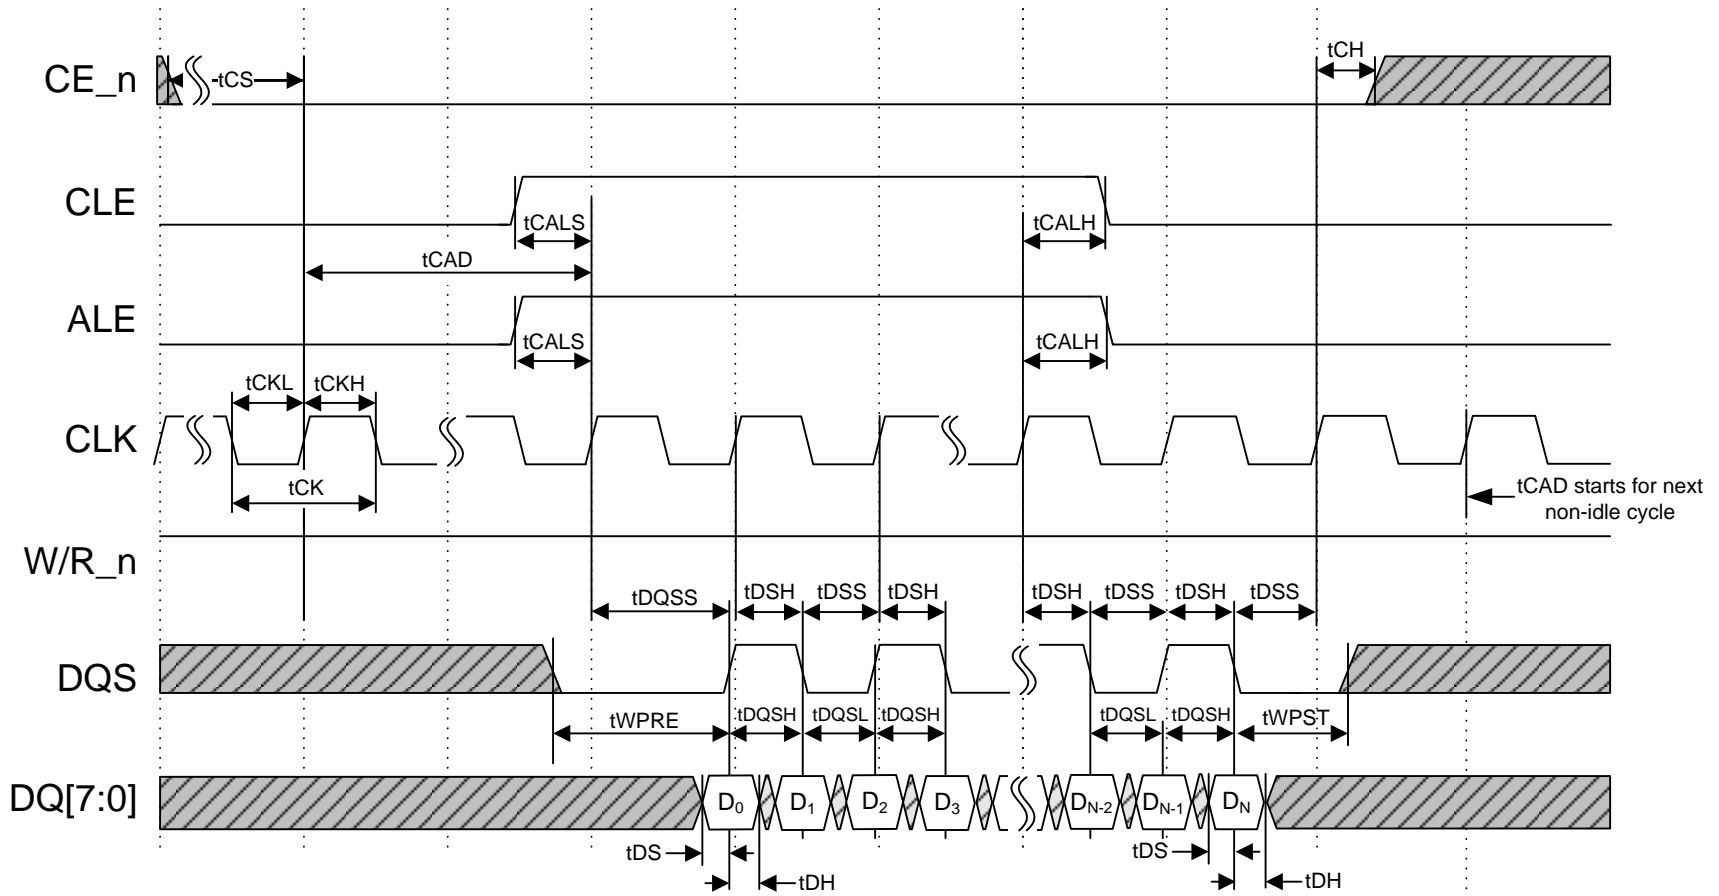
CE_n
tCS
tCH
CLE
tCALS
tCALH
tCAD
ALE
tCALS
tCALH
tCKL
tCKH
CLK
tCK
tCAD starts for next non-idle cycle
W/R_n
tDQSS
tDSH
tDSS
tDSH
tDSH
tDSS
tDSH
tDSS
DQS
tWPRE
tDQSH
tDQSL
tDQSH
tDQSL
tDQSH
tWPST
DQ[7:0]
$D_0$
$D_1$
$D_2$
$D_3$
$D_{N-2}$
$D_{N-1}$
$D_N$
tDS
tDH
tDS
tDH